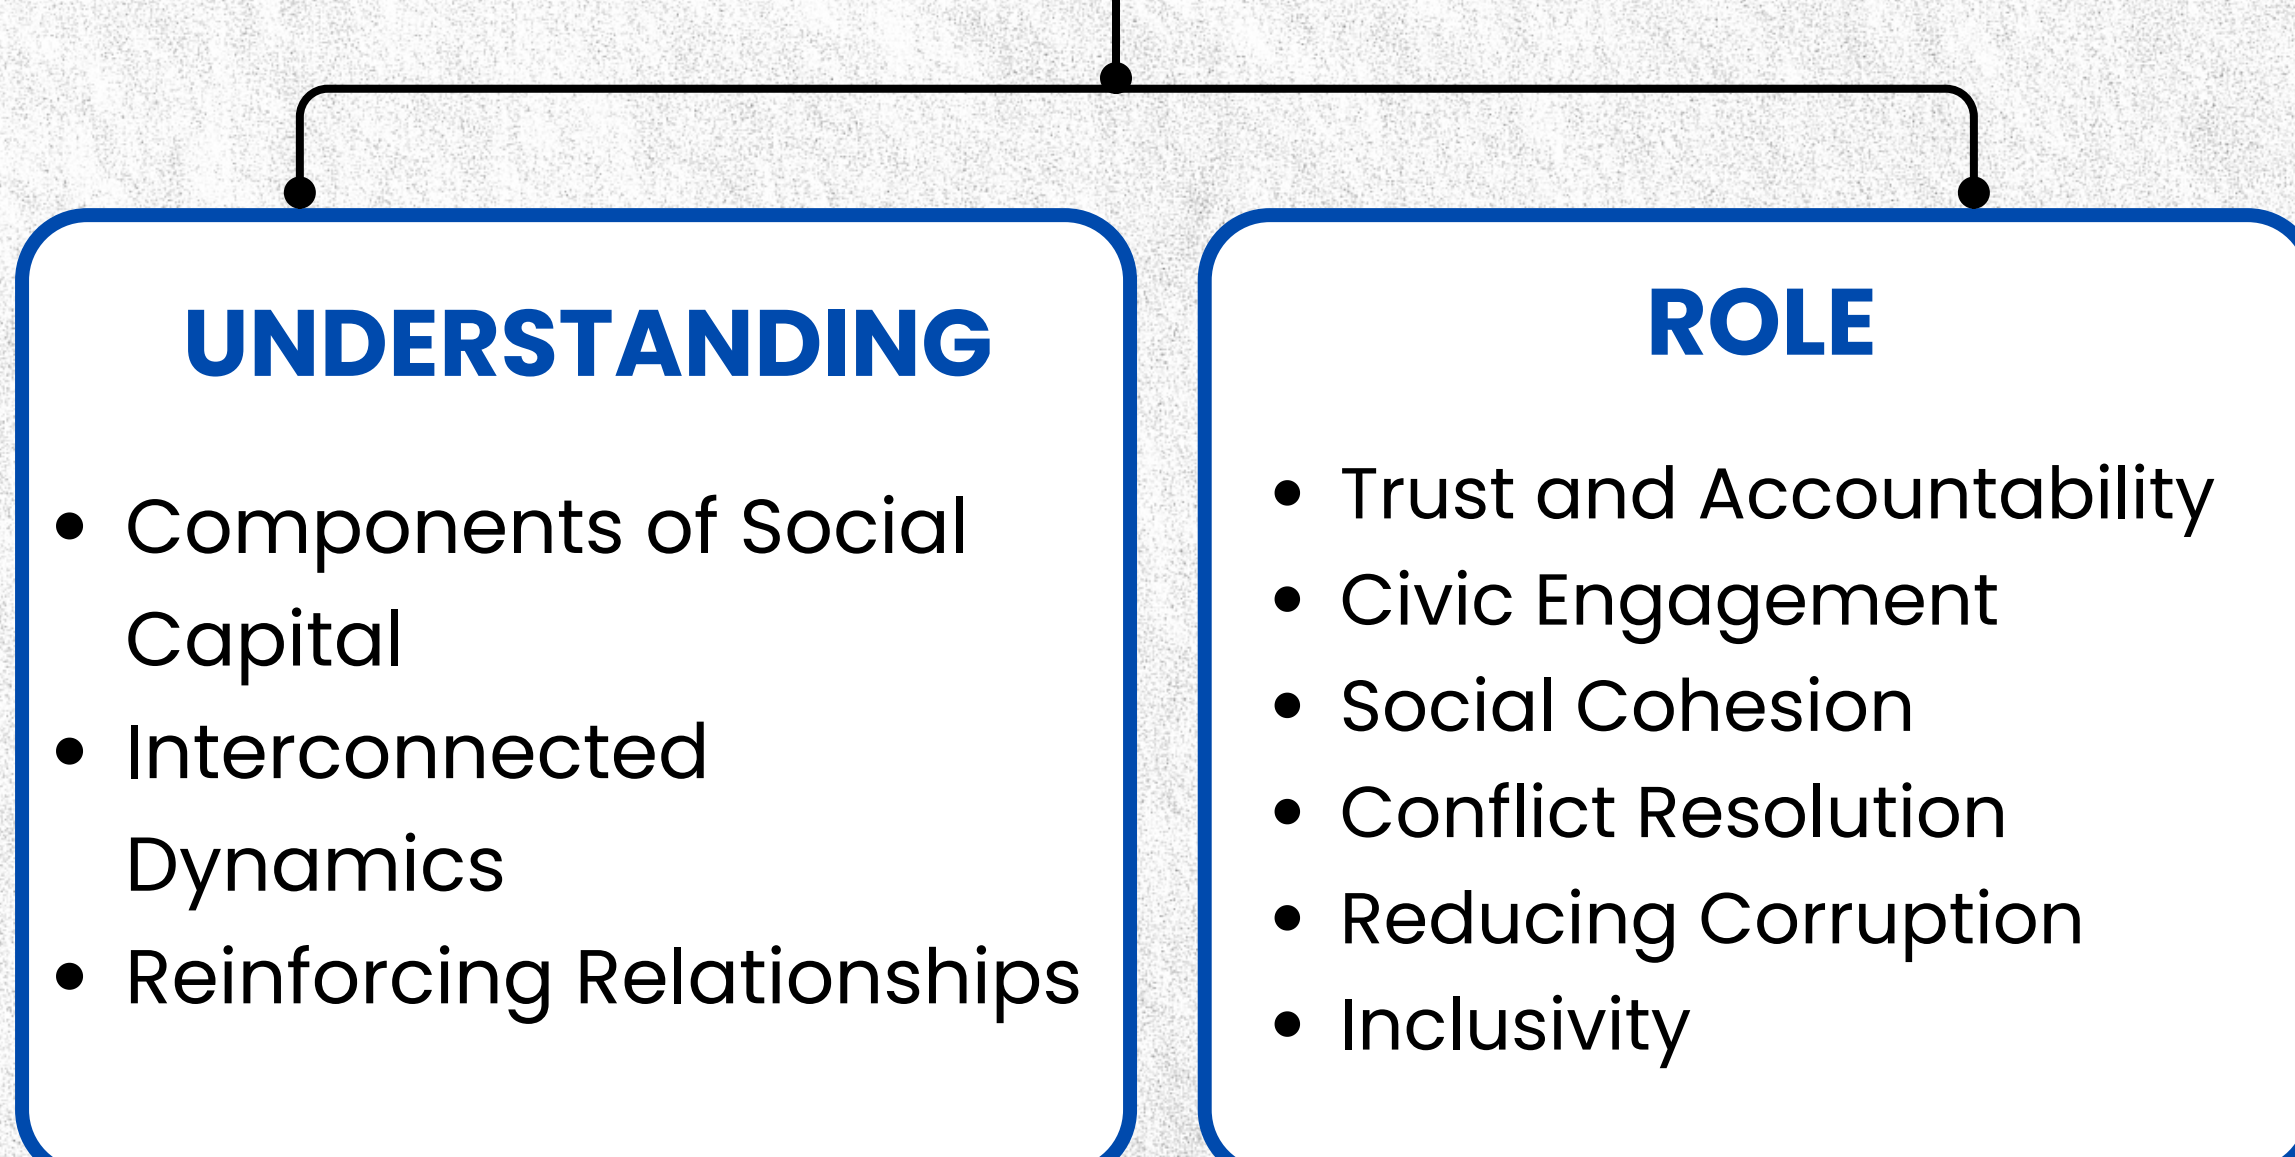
UNDERSTANDING

- Components of Social Capital
- Interconnected Dynamics
- Reinforcing Relationships

ROLE

- Trust and Accountability
- Civic Engagement
- Social Cohesion
- Conflict Resolution
- Reducing Corruption
- Inclusivity